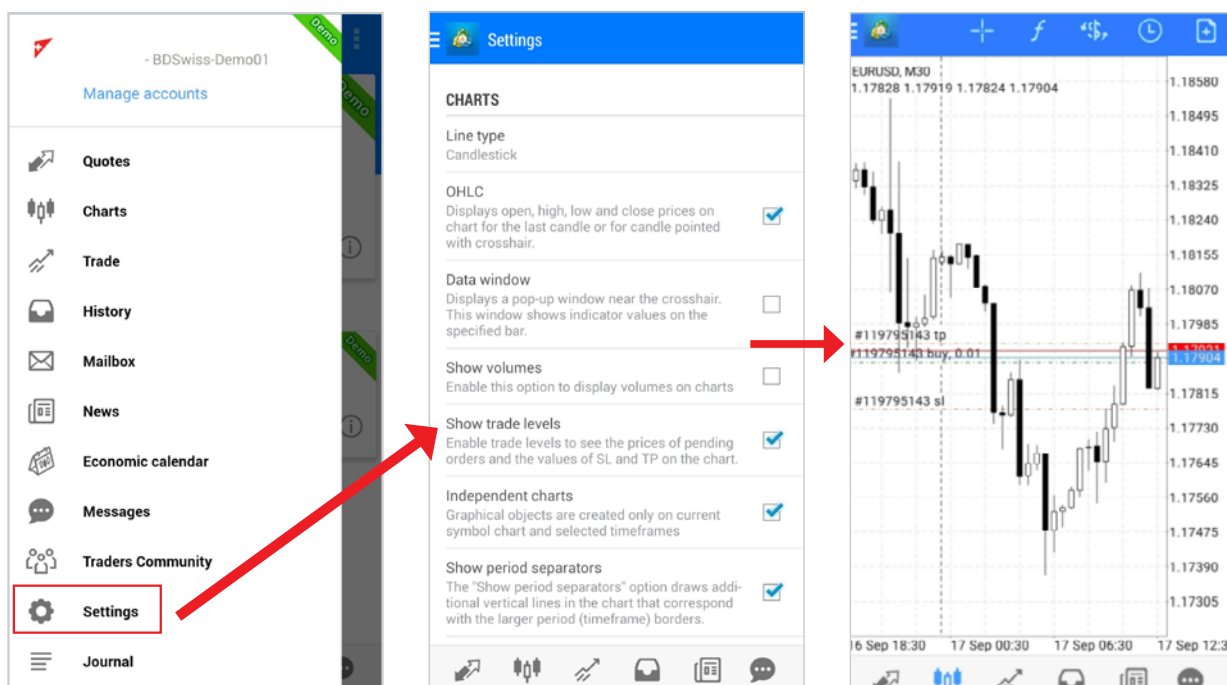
Demo

- BDSwiss-Demo01

Manage accounts

Quotes

Charts

Trade

History

Mailbox

News

Economic calendar

Messages

Traders Community

Settings

Journal

Settings

CHARTS

Line type
Candlestick

OHLC
Displays open, high, low and close prices on chart for the last candle or for candle pointed with crosshair.

Data window
Displays a pop-up window near the crosshair. This window shows indicator values on the specified bar.

Show volumes
Enable this option to display volumes on charts

Show trade levels
Enable trade levels to see the prices of pending orders and the values of SL and TP on the chart.

Independent charts
Graphical objects are created only on current symbol chart and selected timeframes

Show period separators
The "Show period separators" option draws additional vertical lines in the chart that correspond with the larger period (timeframe) borders.

EURUSD, M30
1.17828 1.17919 1.17824 1.17904

#119795143 tp
#119795143 buy, 0.01
#119795143 sl

1.18580
1.18495
1.18410
1.18325
1.18240
1.18155
1.18070
1.17985
1.17904
1.17815
1.17730
1.17645
1.17560
1.17475
1.17390
1.17305

16 Sep 18:30
17 Sep 00:30
17 Sep 06:30
17 Sep 12:3